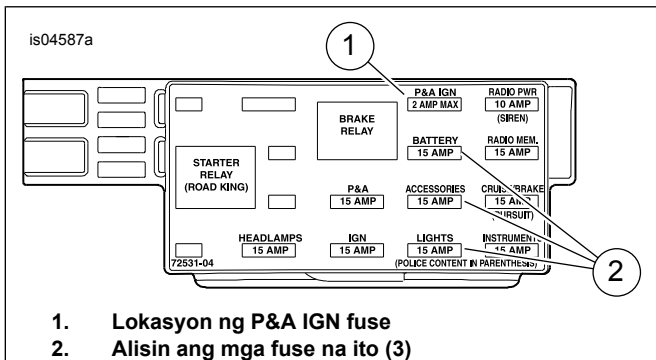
is04587a

1

P&A IGN
2 AMP MAX

RADIO PWR
10 AMP
(SIREN)

BRAKE
RELAY

BATTERY
15 AMP

RADIO MEM.
15 AMP

STARTER
RELAY
(ROAD KING)

P&A
15 AMP

ACCESSORIES
15 AMP

CRUIS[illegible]BRAKE
15 A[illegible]
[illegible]URSUIT)

HEADLAMPS
15 AMP

IGN
15 AMP

LIGHTS
15 AMP

INSTRUMEN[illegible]
15 AMP

72531-04

(POLICE CONTENT IN PARENTHESIS)

2

1. Lokasyon ng P&A IGN fuse
2. Alisin ang mga fuse na ito (3)